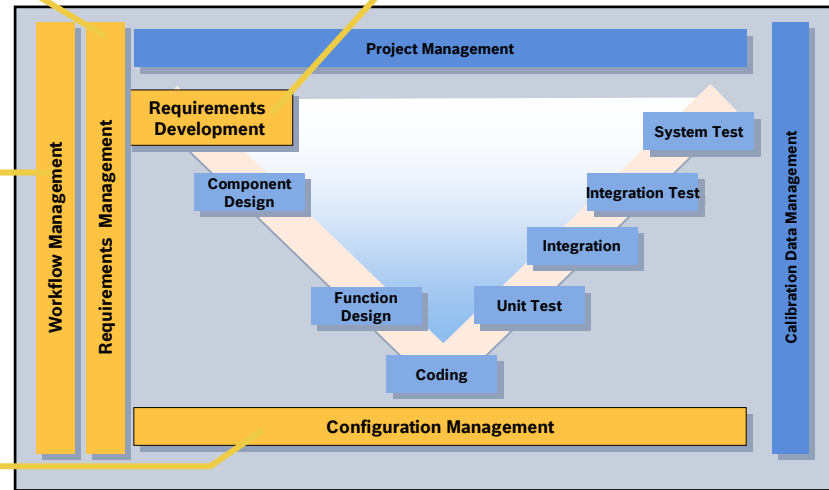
Workflow Management

Requirements Management

Project Management

Requirements Development

Component Design

Function Design

Coding

Unit Test

Integration

Integration Test

System Test

Configuration Management

Calibration Data Management